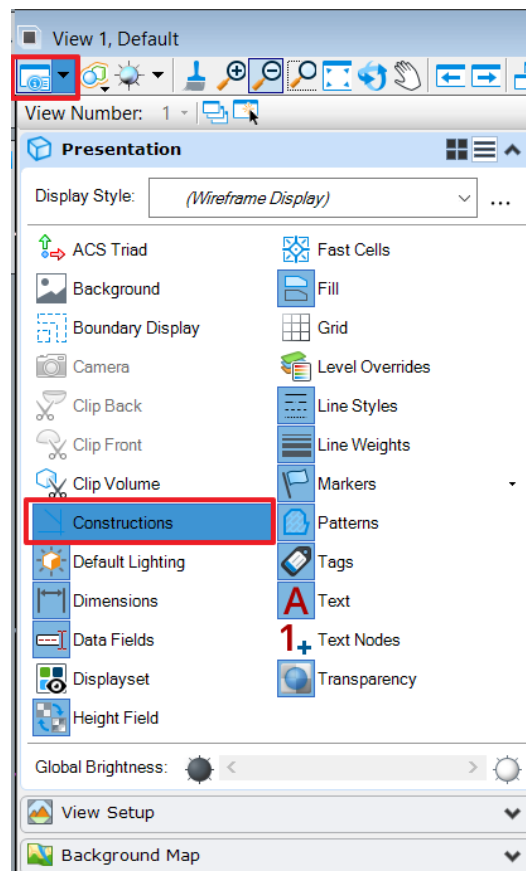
View 1, Default

View Number: 1

Presentation

Display Style: (Wireframe Display) ...

ACS Triad
Background
Boundary Display
Camera
Clip Back
Clip Front
Clip Volume
Constructions
Default Lighting
Dimensions
Data Fields
Displayset
Height Field

Fast Cells
Fill
Grid
Level Overrides
Line Styles
Line Weights
Markers
Patterns
Tags
Text
Text Nodes
Transparency

Global Brightness:

View Setup

Background Map